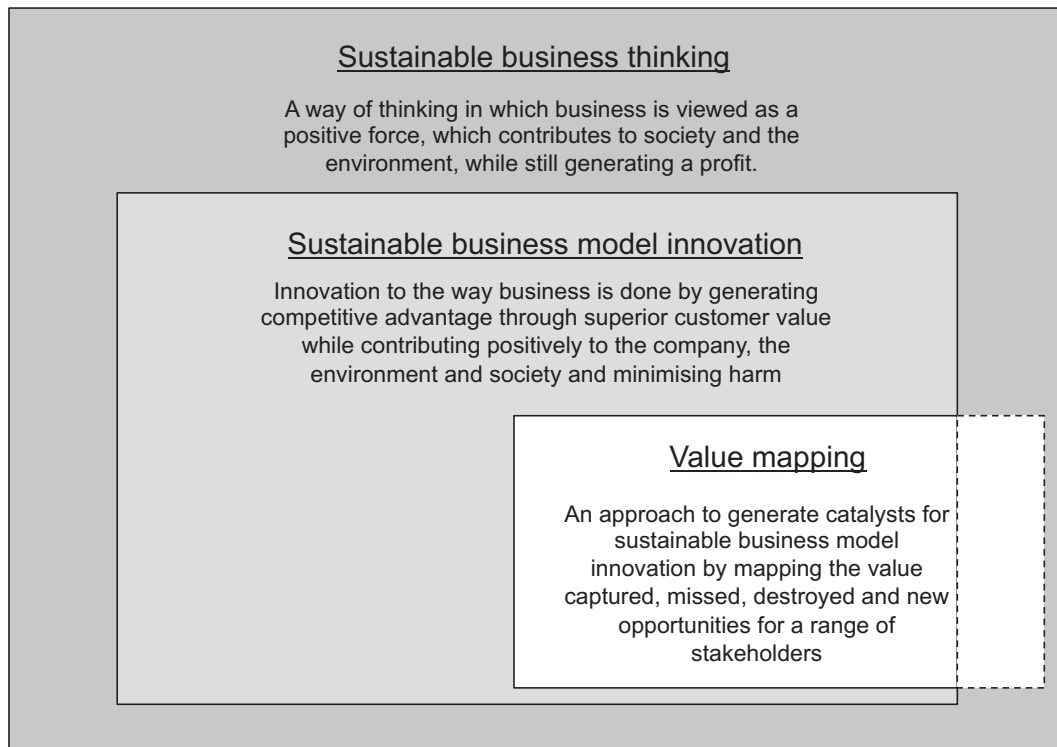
Sustainable business thinking

A way of thinking in which business is viewed as a positive force, which contributes to society and the environment, while still generating a profit.

Sustainable business model innovation

Innovation to the way business is done by generating competitive advantage through superior customer value while contributing positively to the company, the environment and society and minimising harm

Value mapping

An approach to generate catalysts for sustainable business model innovation by mapping the value captured, missed, destroyed and new opportunities for a range of stakeholders